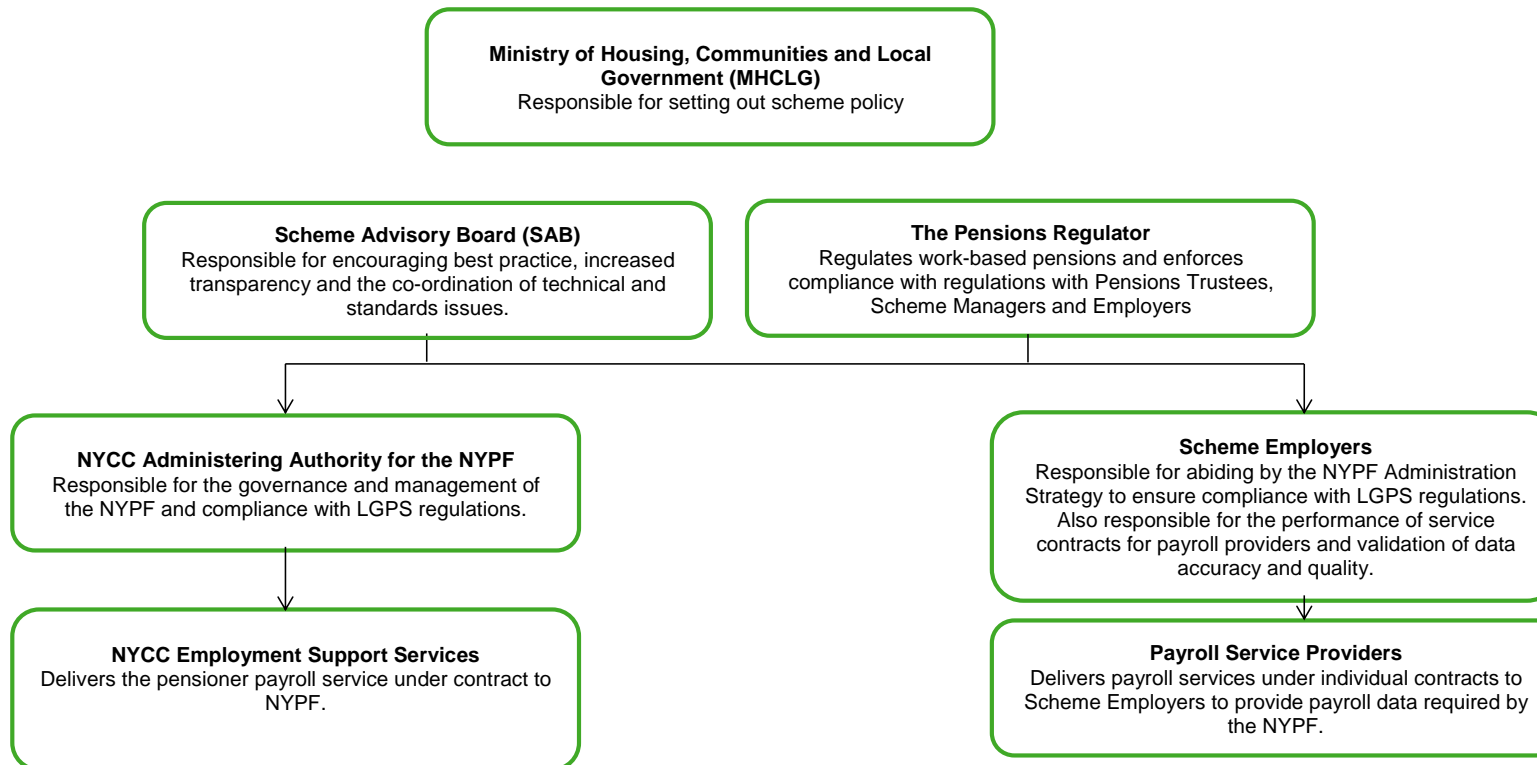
**Ministry of Housing, Communities and Local Government (MHCLG)**
Responsible for setting out scheme policy

**Scheme Advisory Board (SAB)**
Responsible for encouraging best practice, increased transparency and the co-ordination of technical and standards issues.

**The Pensions Regulator**
Regulates work-based pensions and enforces compliance with regulations with Pensions Trustees, Scheme Managers and Employers

**NYCC Administering Authority for the NYPF**
Responsible for the governance and management of the NYPF and compliance with LGPS regulations.

**NYCC Employment Support Services**
Delivers the pensioner payroll service under contract to NYPF.

**Scheme Employers**
Responsible for abiding by the NYPF Administration Strategy to ensure compliance with LGPS regulations. Also responsible for the performance of service contracts for payroll providers and validation of data accuracy and quality.

**Payroll Service Providers**
Delivers payroll services under individual contracts to Scheme Employers to provide payroll data required by the NYPF.